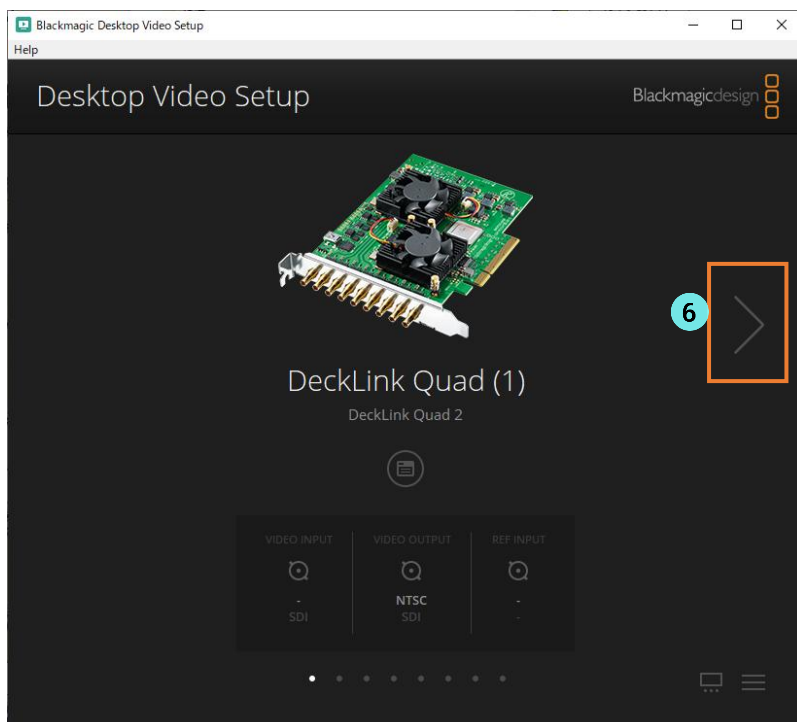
Blackmagic Desktop Video Setup

Help

Desktop Video Setup

Blackmagicdesign

6

DeckLink Quad (1)

DeckLink Quad 2

| VIDEO INPUT | VIDEO OUTPUT | REF INPUT |
|---|---|---|
| - | NTSC | - |
| SDI | SDI | - |